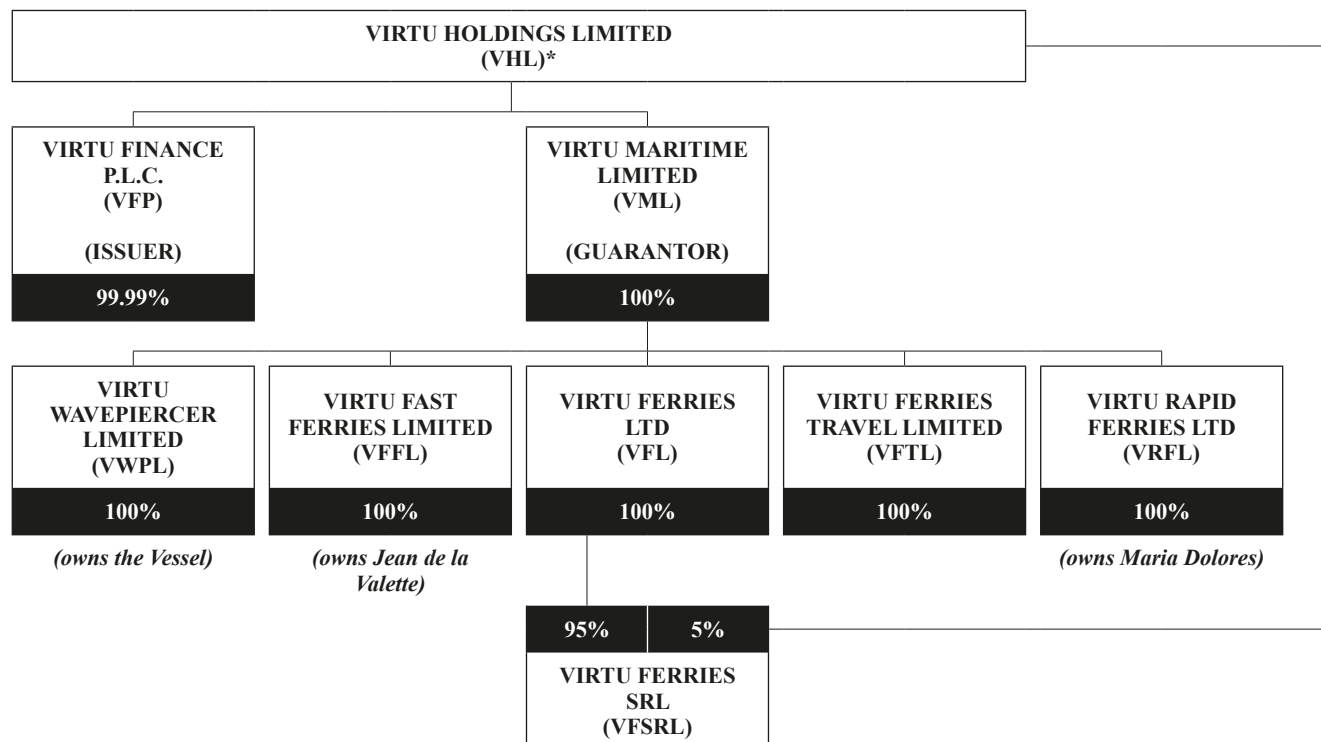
VIRTU HOLDINGS LIMITED
(VHL)*

VIRTU FINANCE P.L.C.
(VFP)

(ISSUER)

99.99%

VIRTU MARITIME LIMITED
(VML)

(GUARANTOR)

100%

VIRTU WAVEPIERCER LIMITED
(VWPL)

100%

(owns the Vessel)

VIRTU FAST FERRIES LIMITED
(VFFL)

100%

(owns Jean de la Valette)

VIRTU FERRIES LTD
(VFL)

100%

VIRTU FERRIES TRAVEL LIMITED
(VFTL)

100%

VIRTU RAPID FERRIES LTD
(VRFL)

100%

(owns Maria Dolores)

95%

5%

VIRTU FERRIES SRL
(VFSRL)